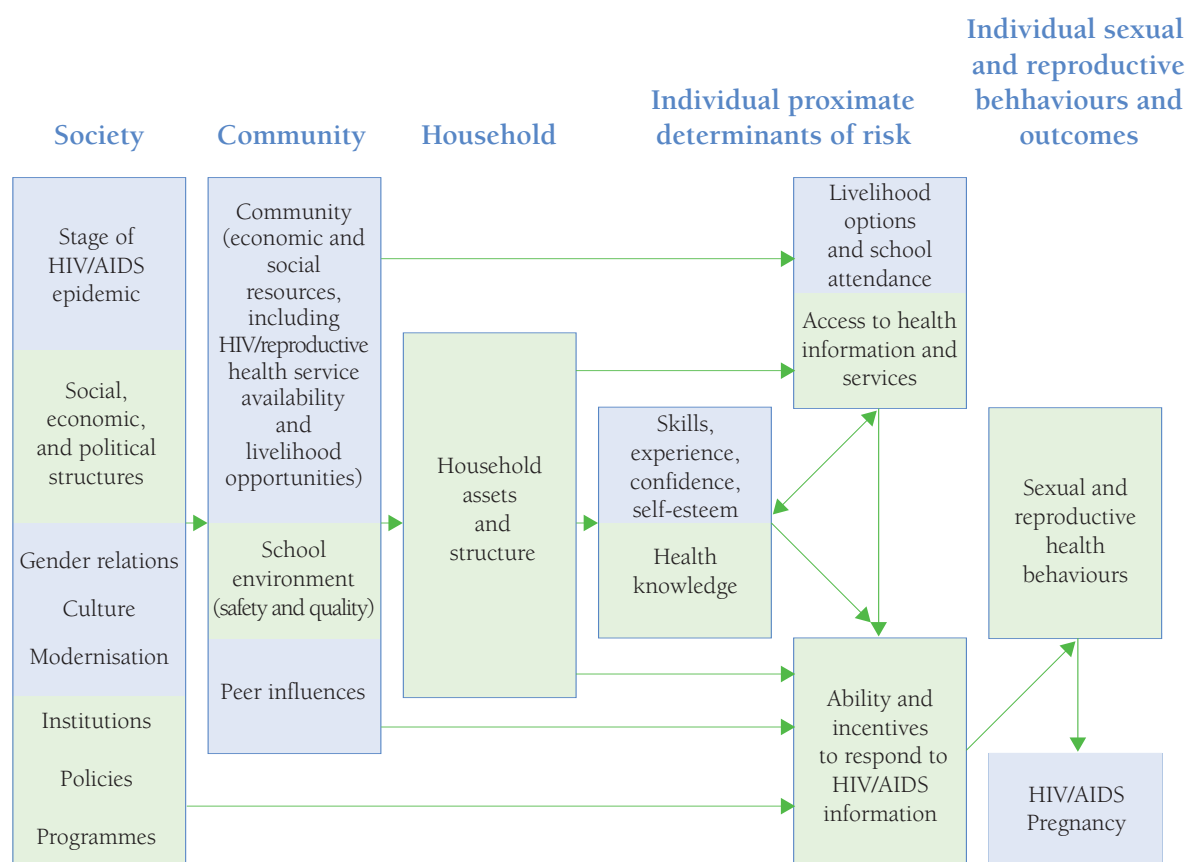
Society

Community

Household

Individual proximate determinants of risk

Individual sexual and reproductive behhaviours and outcomes

Stage of HIV/AIDS epidemic

Social, economic, and political structures

Gender relations

Culture

Modernisation

Institutions

Policies

Programmes

Community (economic and social resources, including HIV/reproductive health service availability and livelihood opportunities)

School environment (safety and quality)

Peer influences

Household assets and structure

Livelihood options and school attendance

Access to health information and services

Skills, experience, confidence, self-esteem

Health knowledge

Ability and incentives to respond to HIV/AIDS information

Sexual and reproductive health behaviours

HIV/AIDS Pregnancy